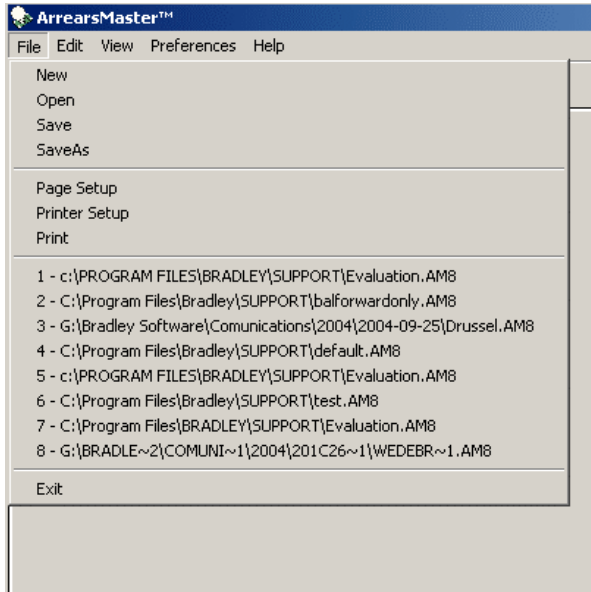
ArrearsMaster™

File Edit View Preferences Help

New
Open
Save
SaveAs

Page Setup
Printer Setup
Print

1 - c:\PROGRAM FILES\BRADLEY\SUPPORT\Evaluation.AM8
2 - C:\Program Files\Bradley\SUPPORT\balforwardonly.AM8
3 - G:\Bradley Software\Comunications\2004\2004-09-25\Drussel.AM8
4 - C:\Program Files\Bradley\SUPPORT\default.AM8
5 - c:\PROGRAM FILES\BRADLEY\SUPPORT\Evaluation.AM8
6 - C:\Program Files\Bradley\SUPPORT\test.AM8
7 - C:\Program Files\BRADLEY\SUPPORT\Evaluation.AM8
8 - G:\BRADLE~2\COMUNI~1\2004\201C26~1\WEDEBR~1.AM8

Exit